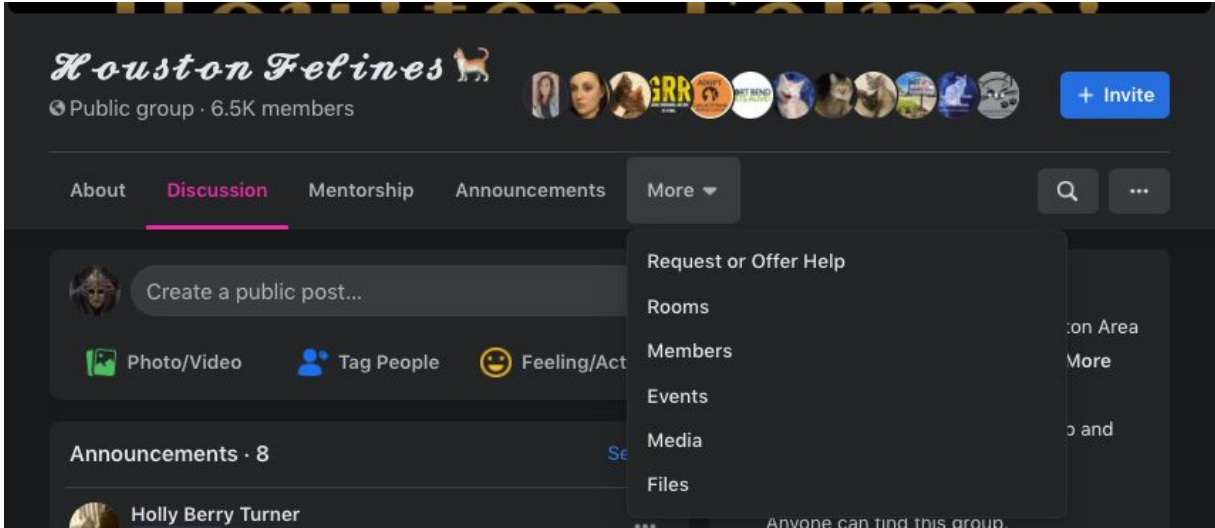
Houston Felines 🐈

Public group · 6.5K members

GRR

+ Invite

About

Discussion

Mentorship

Announcements

More

Request or Offer Help

Rooms

Members

Events

Media

Files

Create a public post...

Photo/Video

Tag People

Feeling/Act

Announcements · 8

Se

Holly Berry Turner

ton Area

More

and

Anyone can find this group.